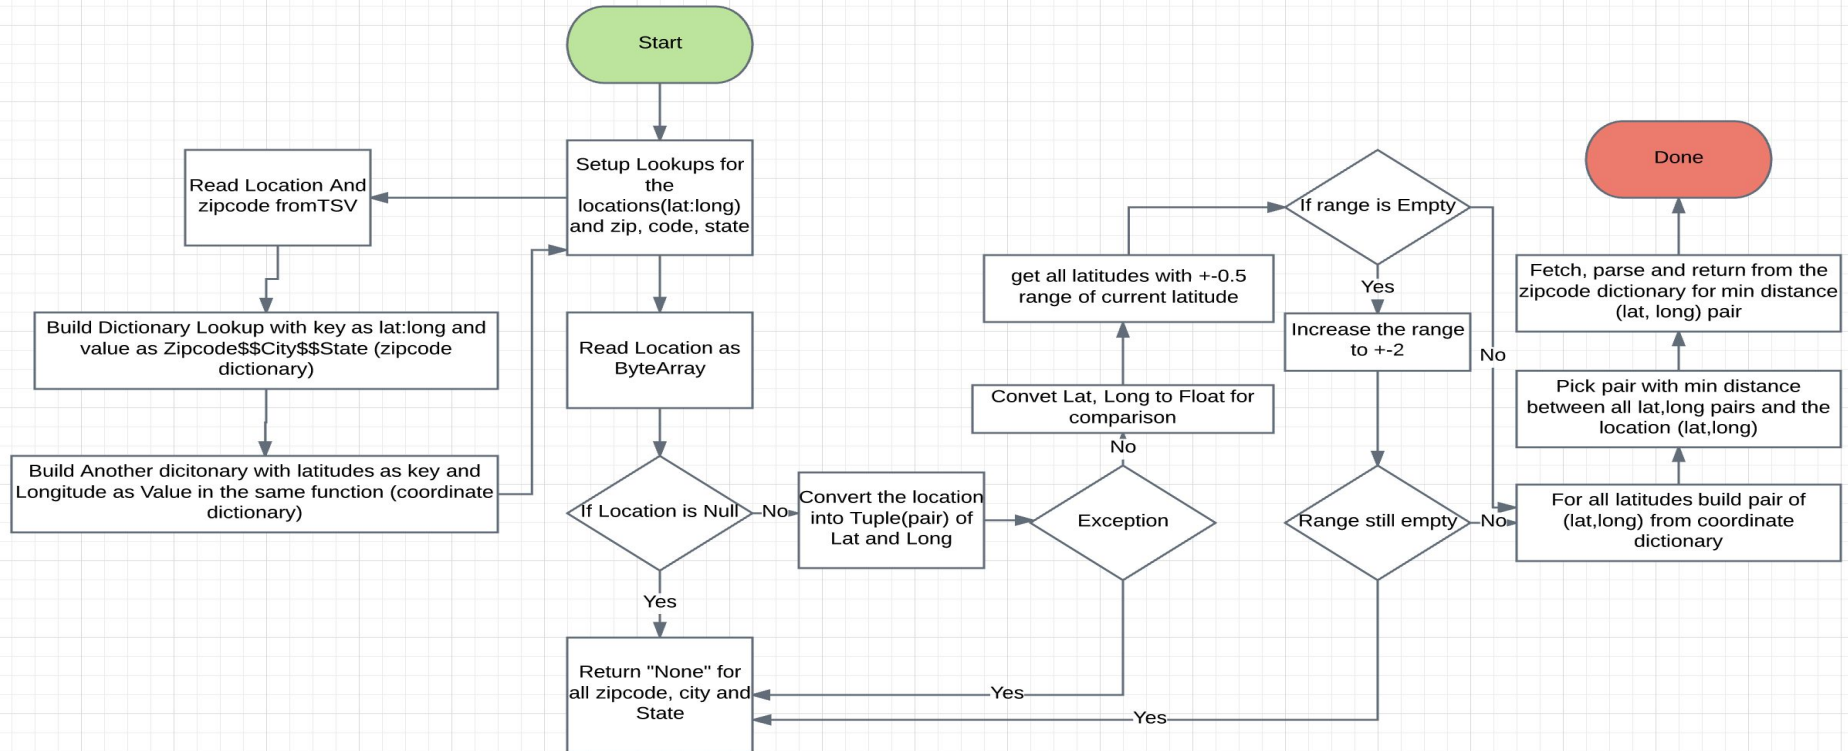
Start

Setup Lookups for the locations(lat:long) and zip, code, state

Read Location And zipcode fromTSV

Build Dictionary Lookup with key as lat:long and value as Zipcode$$City$$State (zipcode dictionary)

Build Another dicitonary with latitudes as key and Longitude as Value in the same function (coordinate dictionary)

Read Location as ByteArray

If Location is Null

No

Yes

Return "None" for all zipcode, city and State

Convert the location into Tuple(pair) of Lat and Long

Exception

No

Yes

Convet Lat, Long to Float for comparison

get all latitudes with +-0.5 range of current latitude

If range is Empty

Yes

No

Increase the range to +-2

Range still empty

No

Yes

For all latitudes build pair of (lat,long) from coordinate dictionary

Pick pair with min distance between all lat,long pairs and the location (lat,long)

Fetch, parse and return from the zipcode dictionary for min distance (lat, long) pair

Done